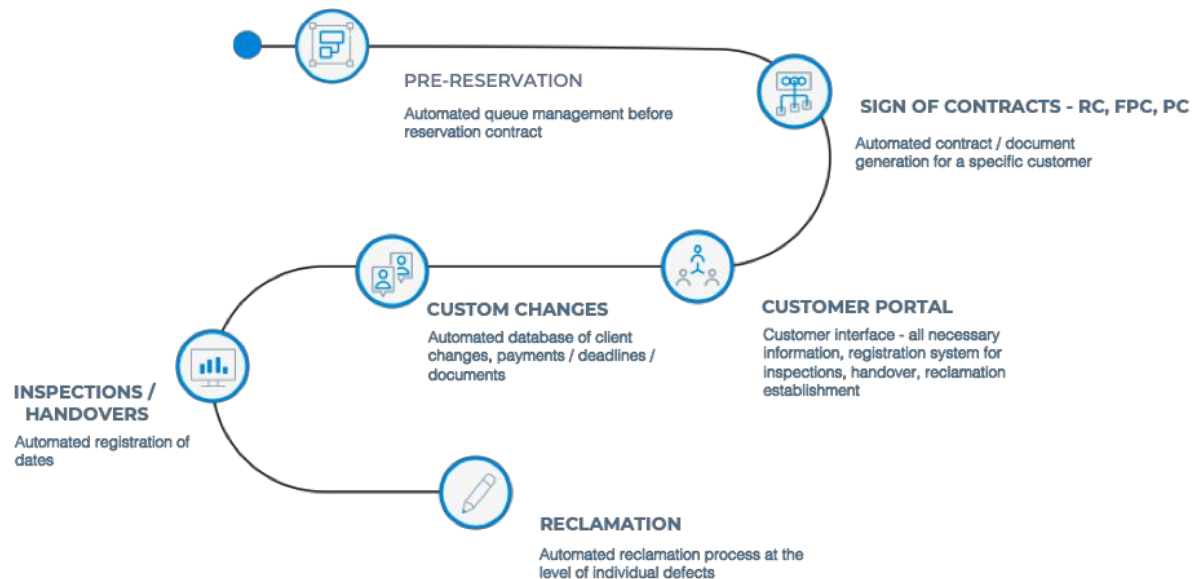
PRE-RESERVATION

Automated queue management before reservation contract

SIGN OF CONTRACTS - RC, FPC, PC

Automated contract / document generation for a specific customer

CUSTOM CHANGES

Automated database of client changes, payments / deadlines / documents

CUSTOMER PORTAL

Customer interface - all necessary information, registration system for inspections, handover, reclamation establishment

INSPECTIONS / HANDOVERS

Automated registration of dates

RECLAMATION

Automated reclamation process at the level of individual defects